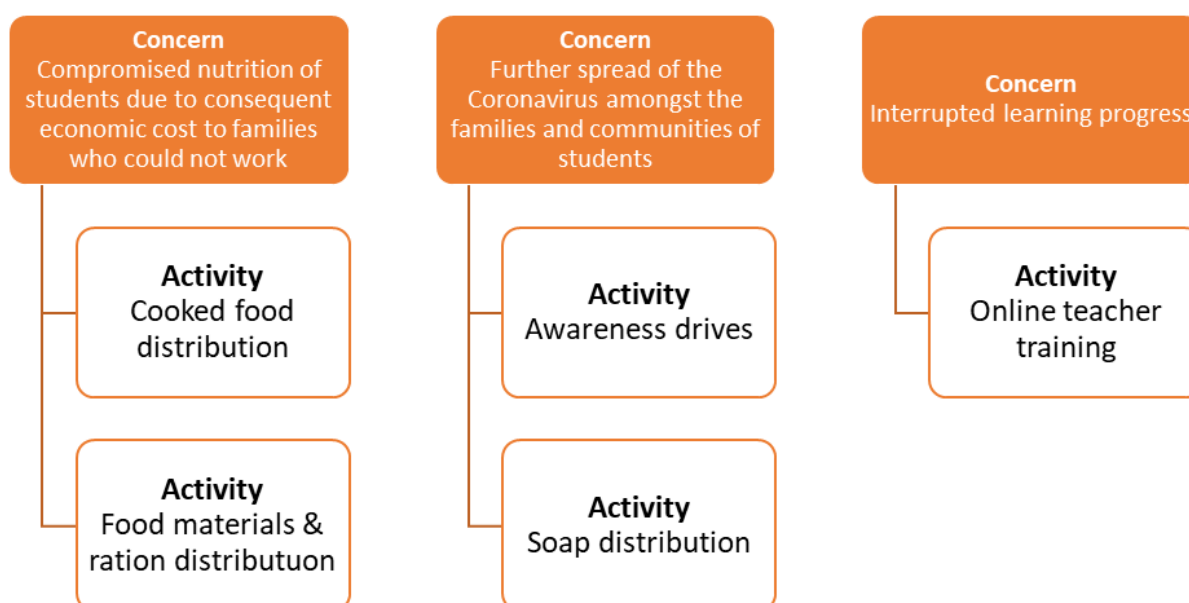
Concern
Compromised nutrition of students due to consequent economic cost to families who could not work

Activity
Cooked food distribution

Activity
Food materials & ration distributuon

Concern
Further spread of the Coronavirus amongst the families and communities of students

Activity
Awareness drives

Activity
Soap distribution

Concern
Interrupted learning progress

Activity
Online teacher training